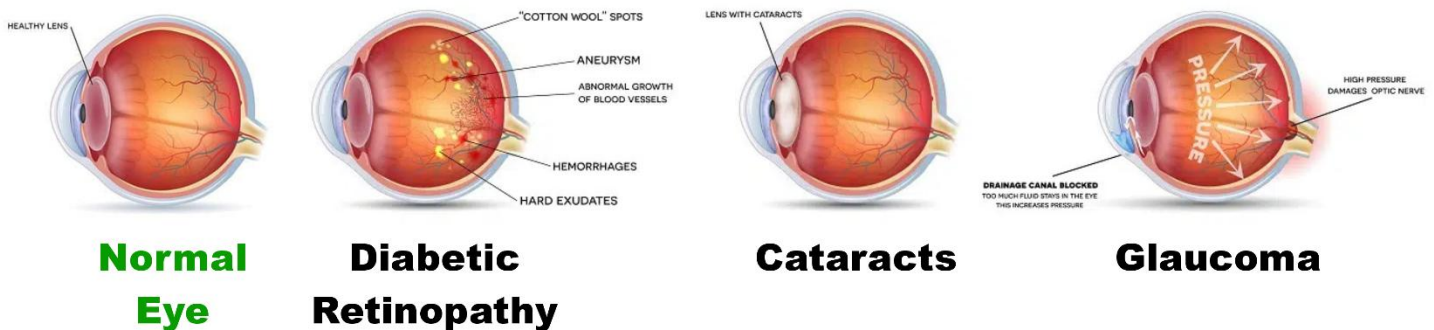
HEALTHY LENS

"COTTON WOOL" SPOTS
ANEURYSM
ABNORMAL GROWTH OF BLOOD VESSELS
HEMORRHAGES
HARD EXUDATES

LENS WITH CATARACTS

PRESSURE
HIGH PRESSURE DAMAGES OPTIC NERVE
DRAINAGE CANAL BLOCKED
TOO MUCH FLUID STAYS IN THE EYE THIS INCREASES PRESSURE

Normal Eye

Diabetic Retinopathy

Cataracts

Glaucoma